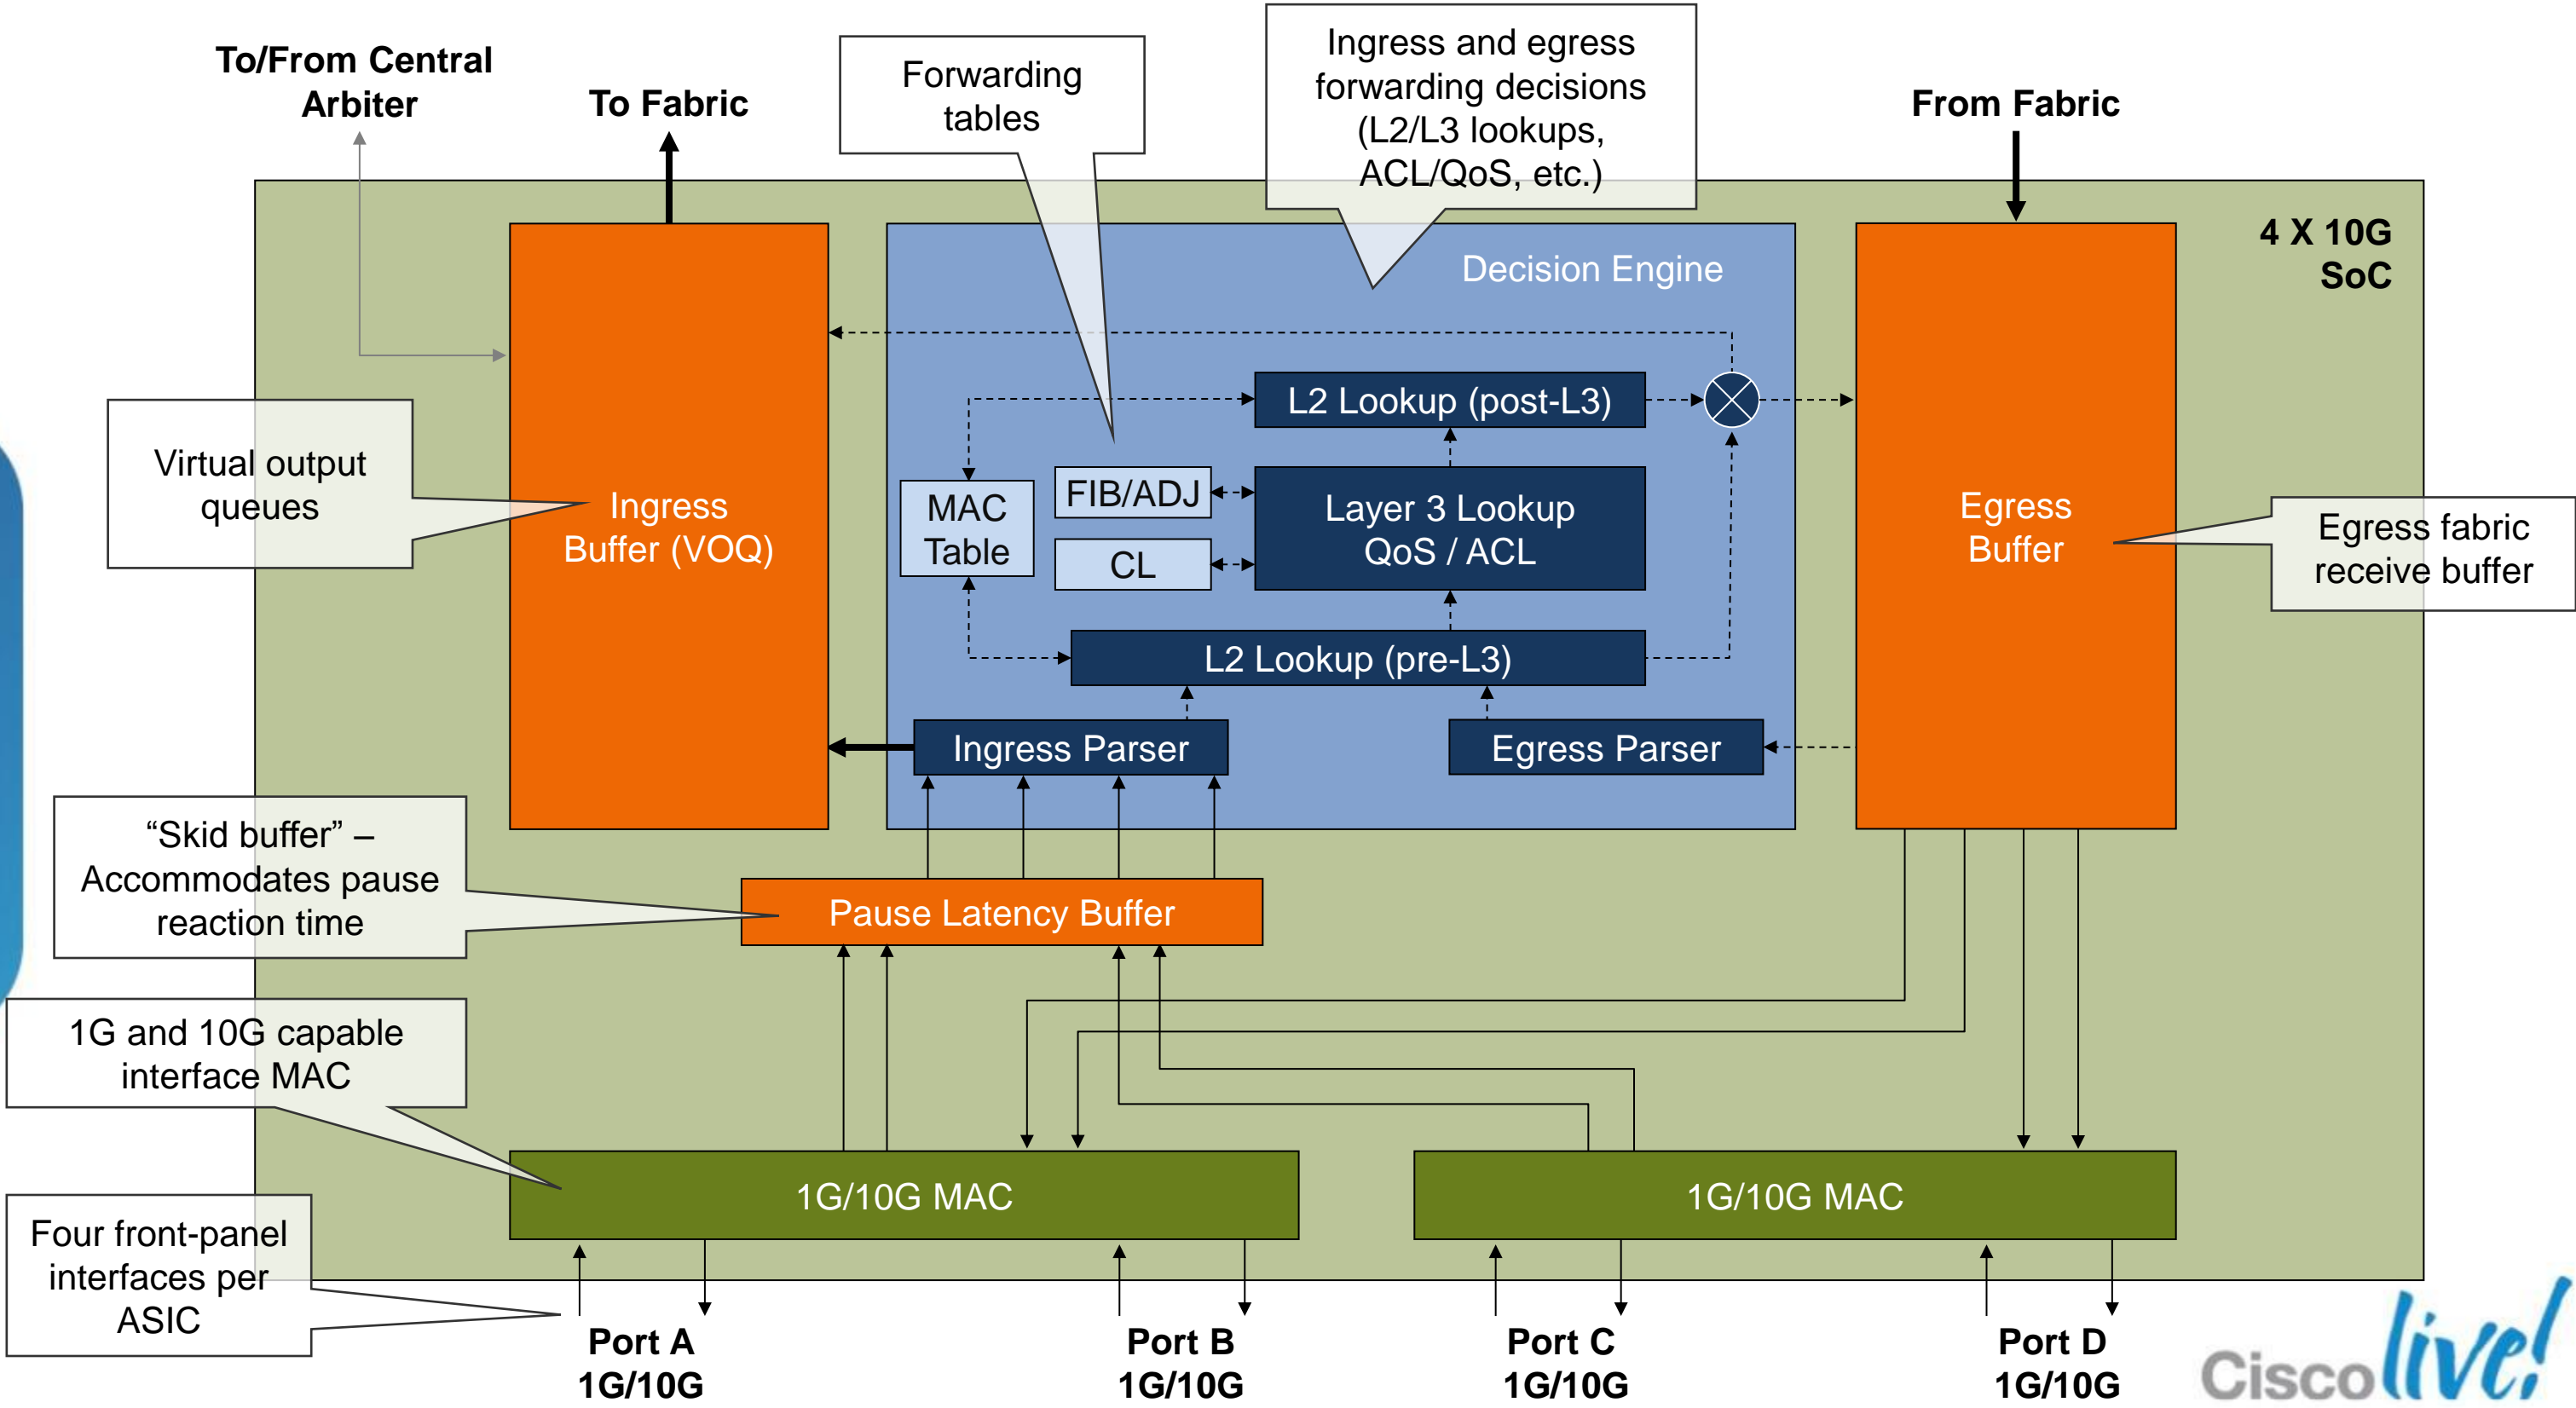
To/From Central Arbiter

To Fabric

Forwarding tables

Ingress and egress forwarding decisions (L2/L3 lookups, ACL/QoS, etc.)

From Fabric

4 X 10G SoC

Decision Engine

Virtual output queues

Ingress Buffer (VOQ)

L2 Lookup (post-L3)

MAC Table

FIB/ADJ

CL

Layer 3 Lookup QoS / ACL

L2 Lookup (pre-L3)

Ingress Parser

Egress Parser

Egress Buffer

Egress fabric receive buffer

“Skid buffer” – Accommodates pause reaction time

Pause Latency Buffer

1G and 10G capable interface MAC

1G/10G MAC

1G/10G MAC

Four front-panel interfaces per ASIC

Port A 1G/10G

Port B 1G/10G

Port C 1G/10G

Port D 1G/10G

Cisco live!